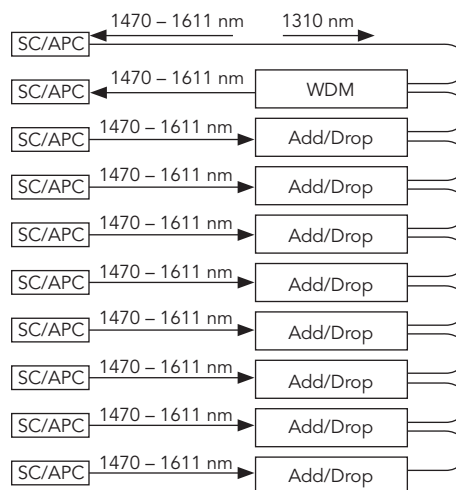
SC/APC 1470 – 1611 nm 1310 nm

SC/APC 1470 – 1611 nm WDM

SC/APC 1470 – 1611 nm Add/Drop

SC/APC 1470 – 1611 nm Add/Drop

SC/APC 1470 – 1611 nm Add/Drop

SC/APC 1470 – 1611 nm Add/Drop

SC/APC 1470 – 1611 nm Add/Drop

SC/APC 1470 – 1611 nm Add/Drop

SC/APC 1470 – 1611 nm Add/Drop

SC/APC 1470 – 1611 nm Add/Drop